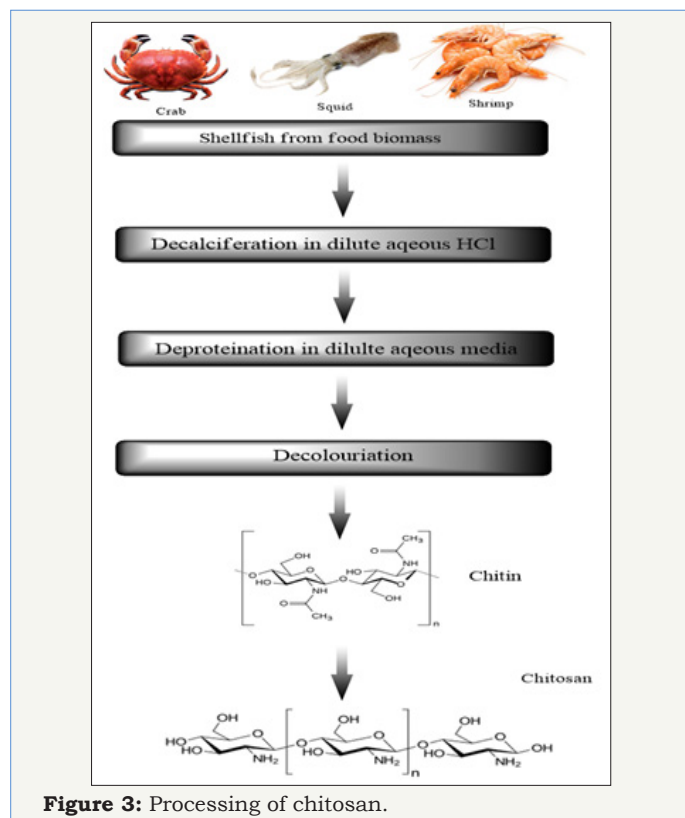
Crab
Squid
Shrimp

Shellfish from food biomass

Decalciferation in dilute aqeous HCl

Deproteination in dilulte aqeous media

Decolouriation

OH
O
HO
O
NH
O
CH3
O
NH
CH3
O
HO
OH
n
Chitin

Chitosan

OH
HO
HO
O
NH2
O
OH
HO
O
NH2
n
O
OH
HO
O
NH2
OH

**Figure 3:** Processing of chitosan.